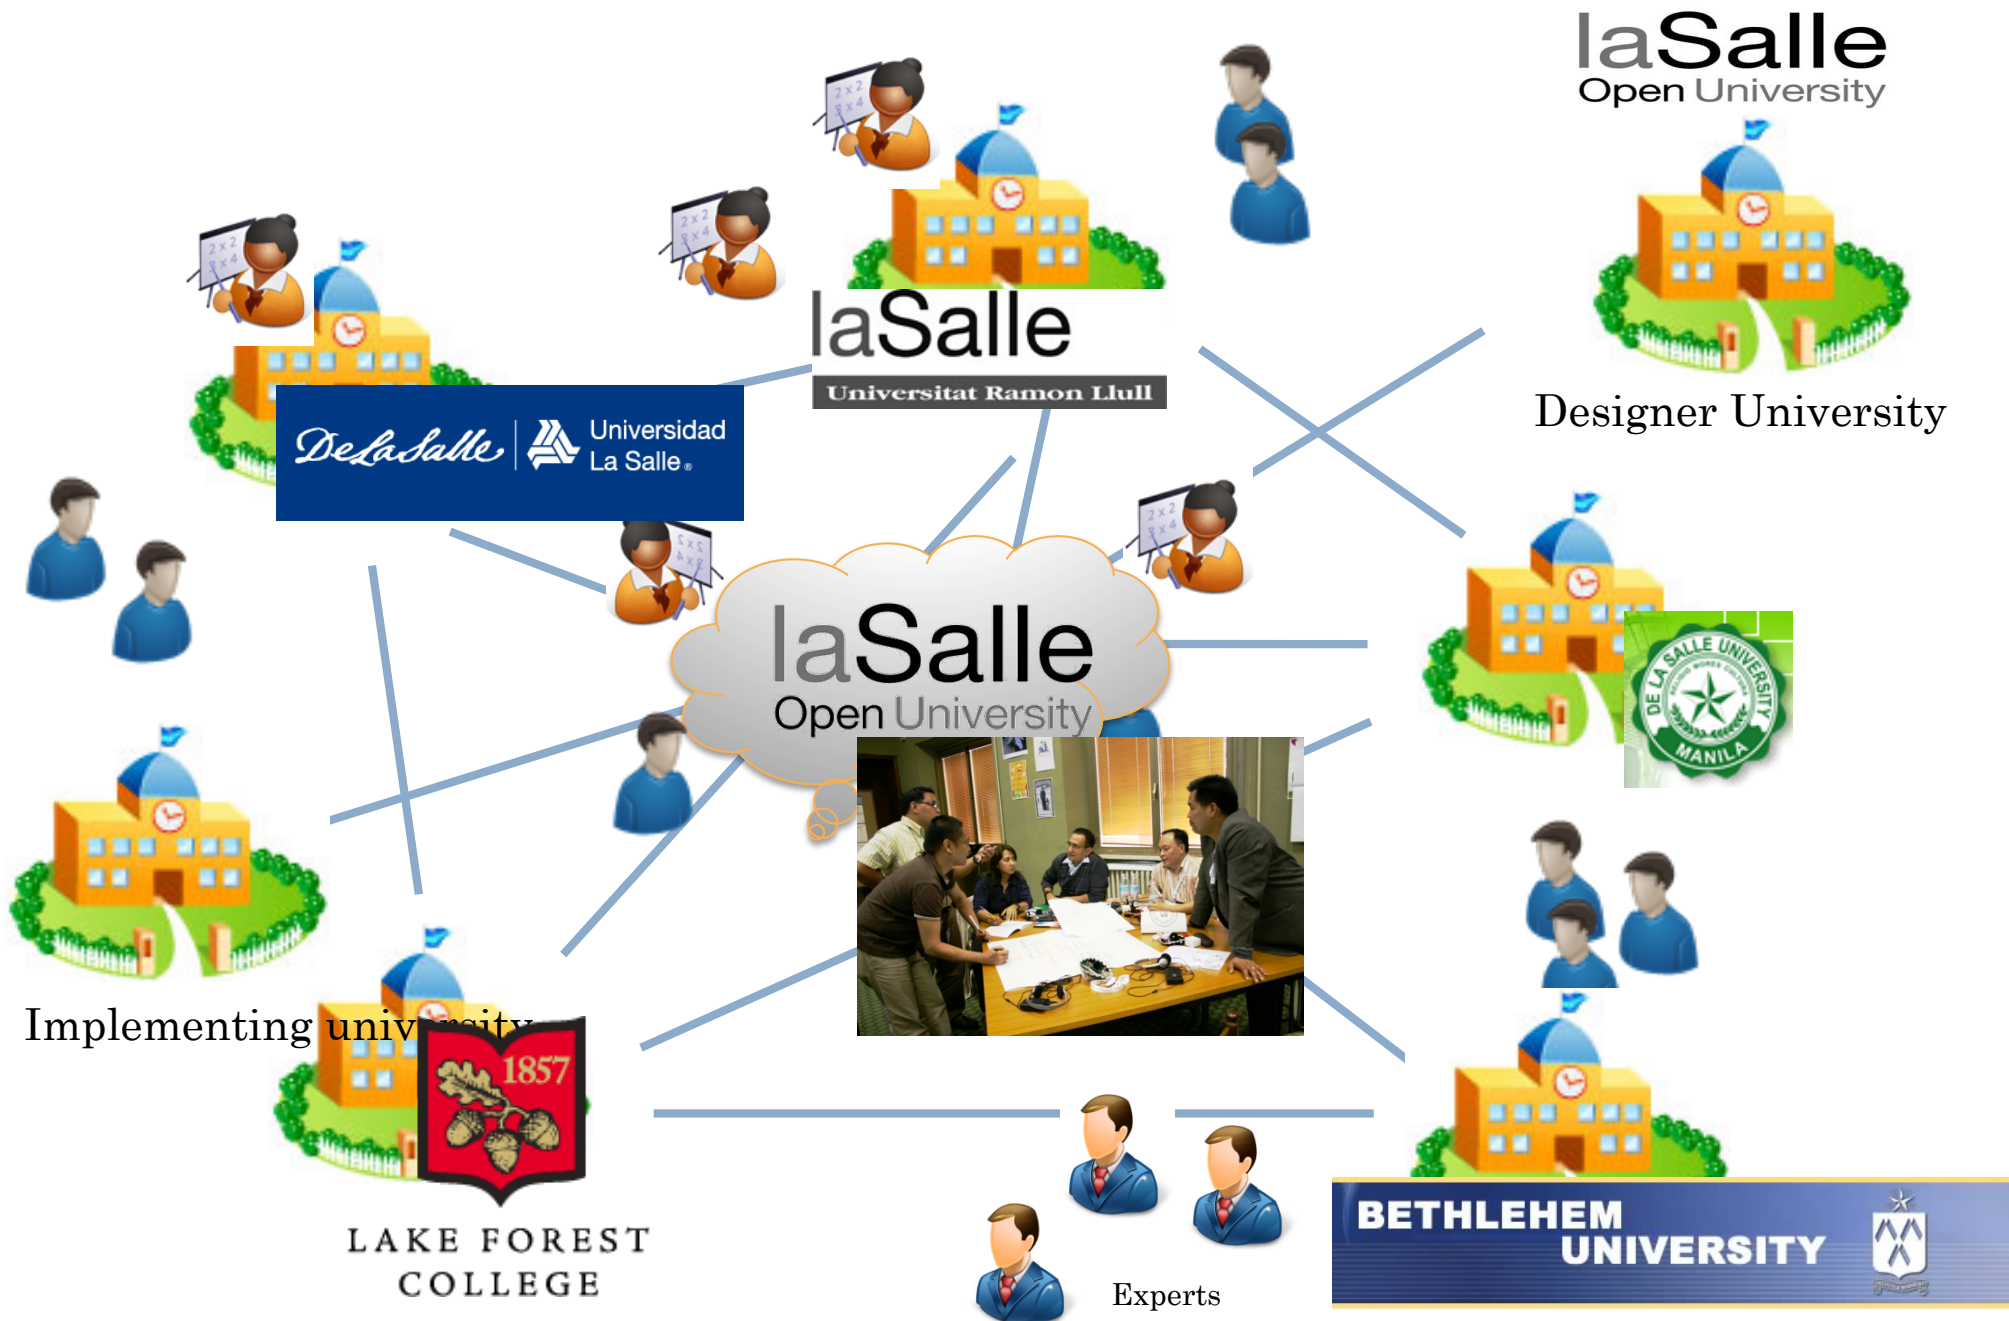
laSalle
Open University

Designer University

laSalle
Universitat Ramon Llull

DeLaSalle
Universidad La Salle

laSalle
Open University

DE LA SALLE UNIVERSITY
MANILA

Implementing university

1857
LAKE FOREST COLLEGE

Experts

BETHLEHEM UNIVERSITY